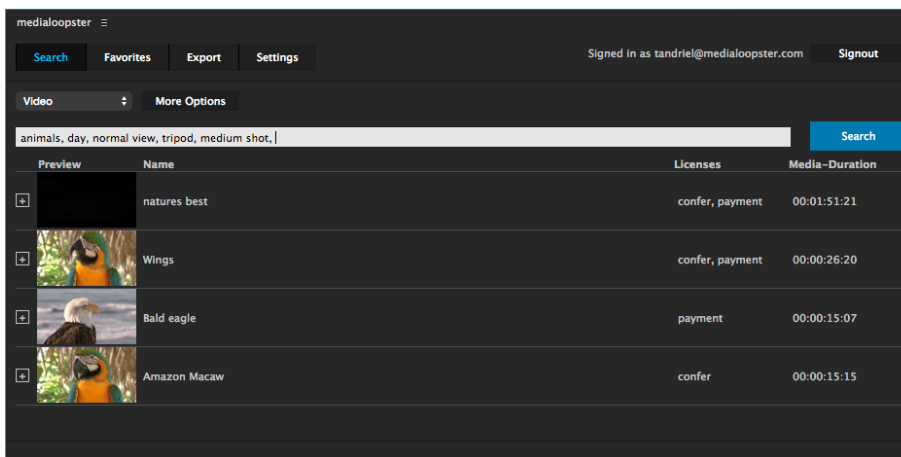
medialoopster ≡

Search Favorites Export Settings

Signed in as tandriel@medialoopster.com Signout

Video More Options

animals, day, normal view, tripod, medium shot,

Search

| | Preview | Name | Licenses | Media-Duration |
|---|---|---|---|---|
| + | | natures best | confer, payment | 00:01:51:21 |
| + | | Wings | confer, payment | 00:00:26:20 |
| + | | Bald eagle | payment | 00:00:15:07 |
| + | | Amazon Macaw | confer | 00:00:15:15 |